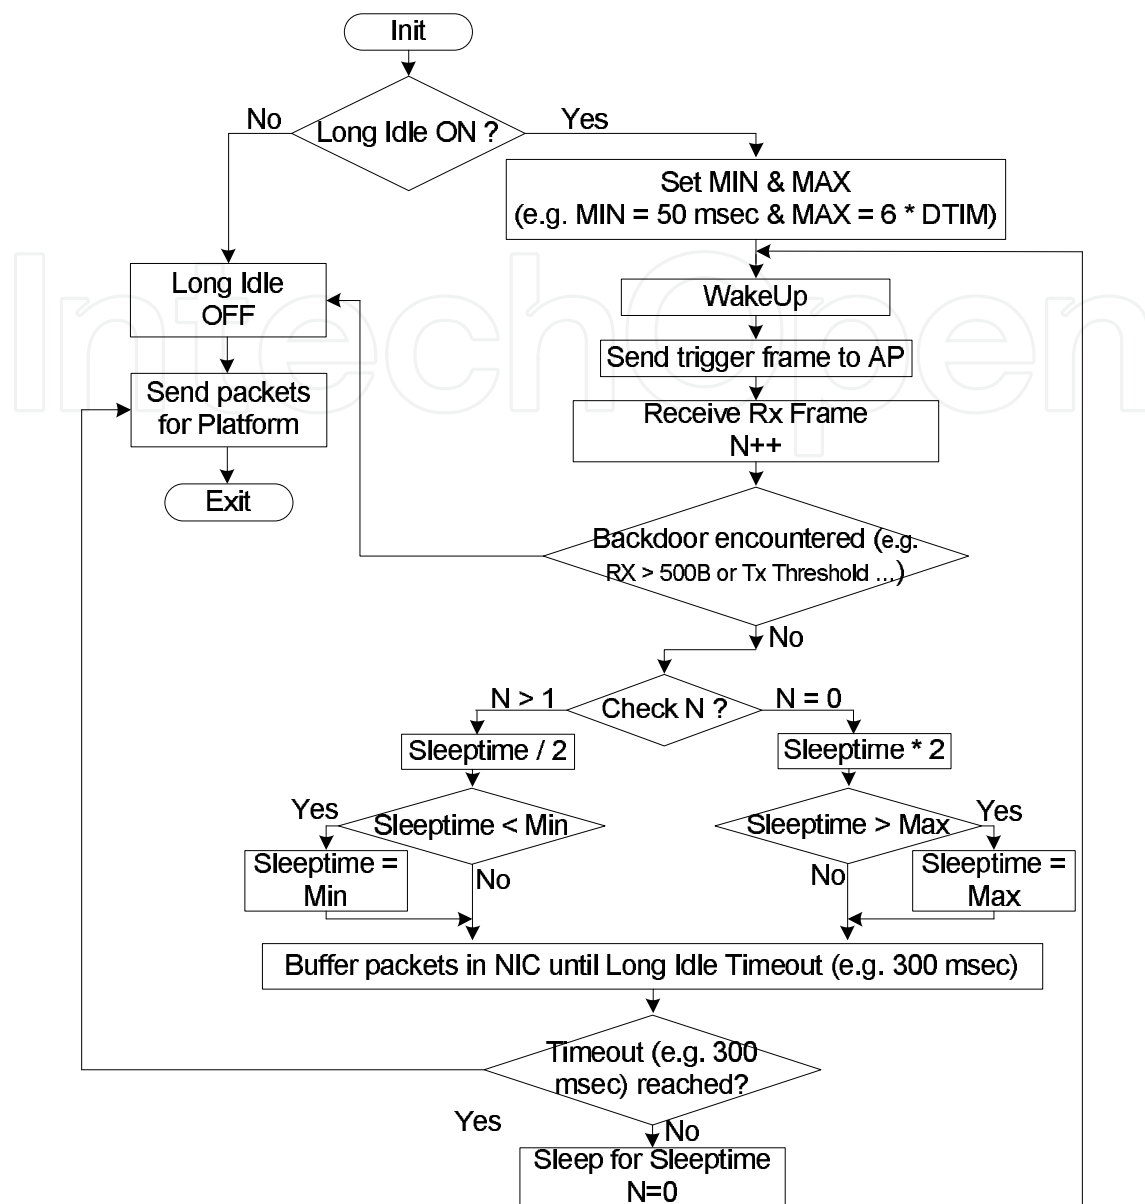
Init

No

Long Idle ON ?

Yes

Set MIN & MAX
(e.g. MIN = 50 msec & MAX = 6 * DTIM)

Long Idle
OFF

Send packets
for Platform

Exit

WakeUp

Send trigger frame to AP

Receive Rx Frame
N++

Backdoor encountered (e.g. RX > 500B or Tx Threshold ...)

No

N > 1

Check N ?

N = 0

Sleeptime / 2

Sleeptime * 2

Yes

Sleeptime < Min

Sleeptime > Max

Yes

Sleeptime =
Min

No

No

Sleeptime =
Max

Buffer packets in NIC until Long Idle Timeout (e.g. 300 msec)

Timeout (e.g. 300 msec) reached?

Yes

No

Sleep for Sleeptime
N=0